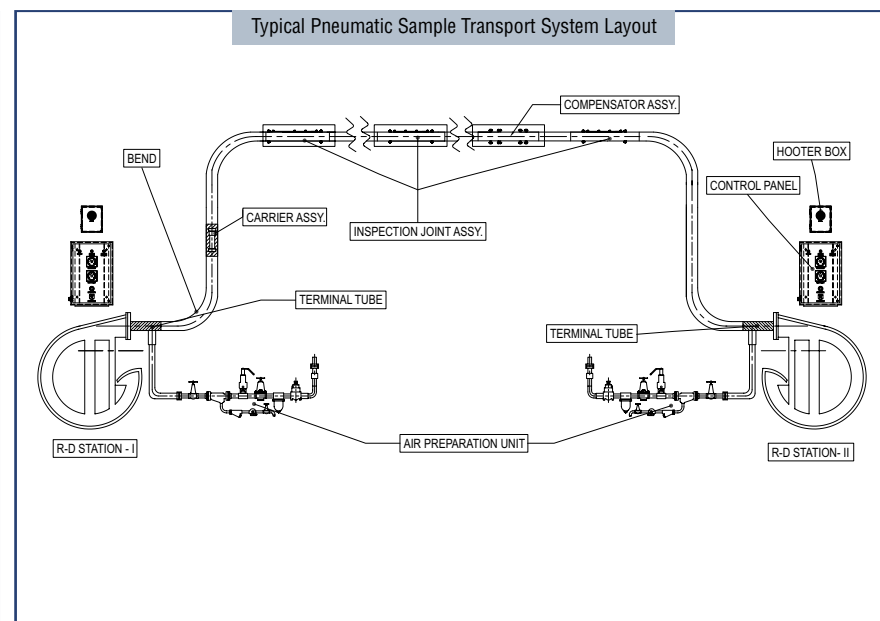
Typical Pneumatic Sample Transport System Layout

COMPENSATOR ASSY.

BEND

HOOTER BOX

CONTROL PANEL

CARRIER ASSY.

INSPECTION JOINT ASSY.

TERMINAL TUBE

TERMINAL TUBE

AIR PREPARATION UNIT

R-D STATION - I

R-D STATION- II